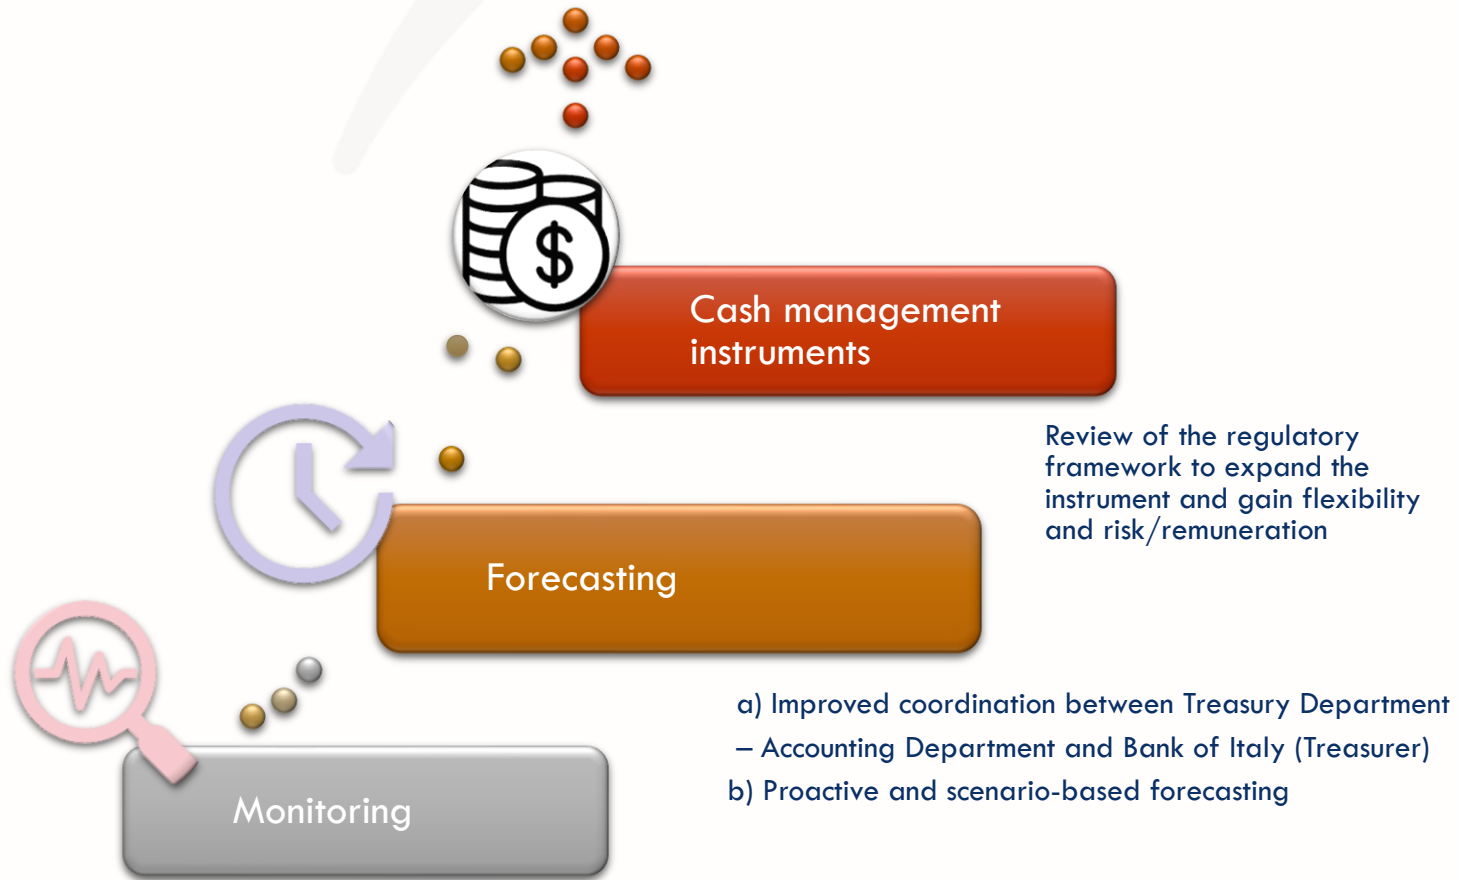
$

Cash management instruments

Review of the regulatory framework to expand the instrument and gain flexibility and risk/remuneration

Forecasting

a) Improved coordination between Treasury Department – Accounting Department and Bank of Italy (Treasurer)
b) Proactive and scenario-based forecasting

Monitoring